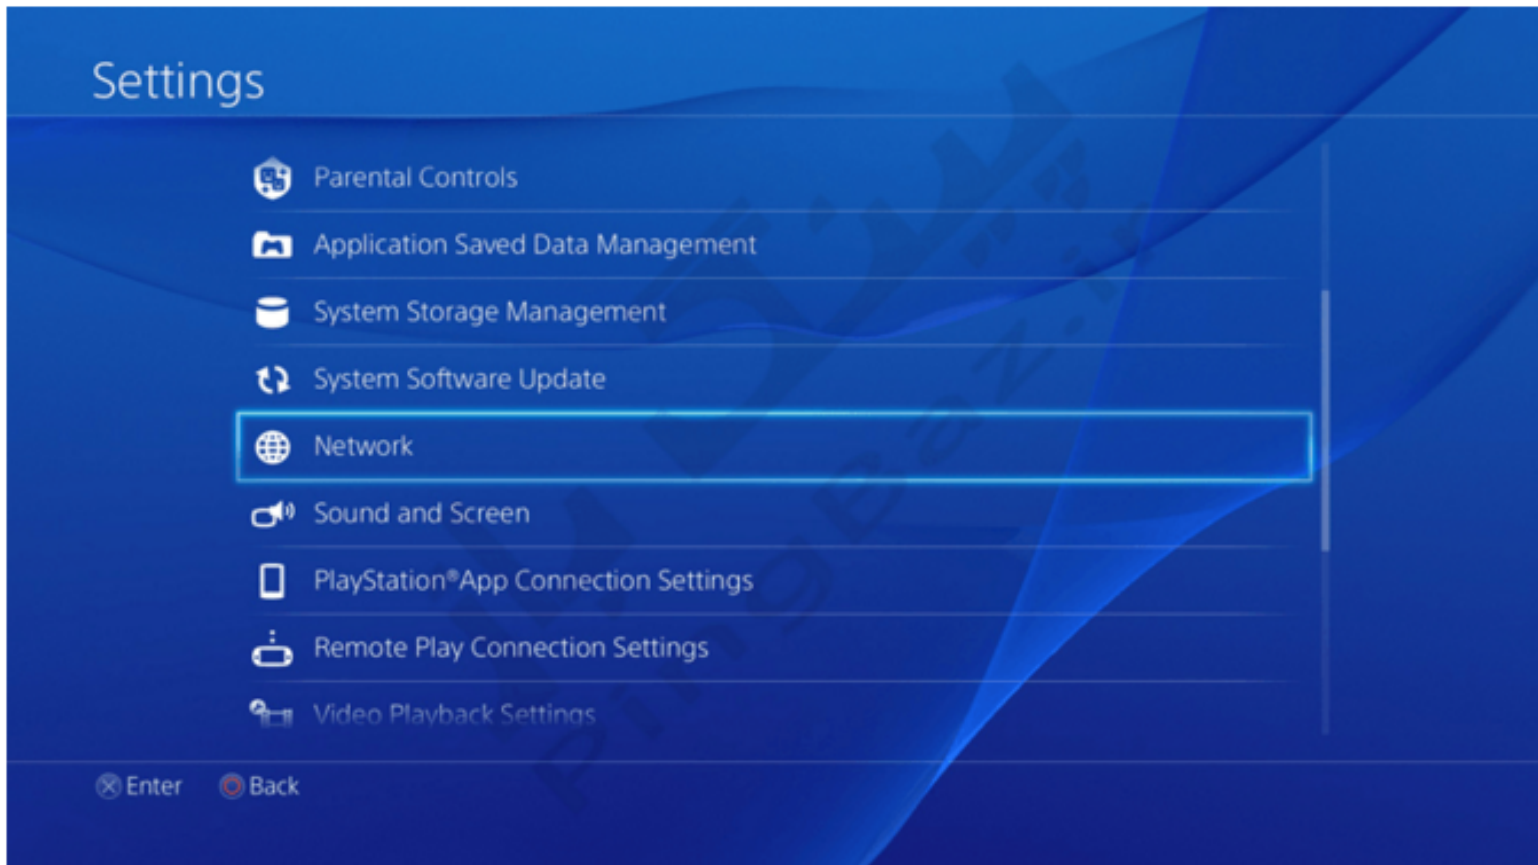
Settings

Parental Controls

Application Saved Data Management

System Storage Management

System Software Update

Network

Sound and Screen

PlayStation®App Connection Settings

Remote Play Connection Settings

Video Playback Settings

Enter Back